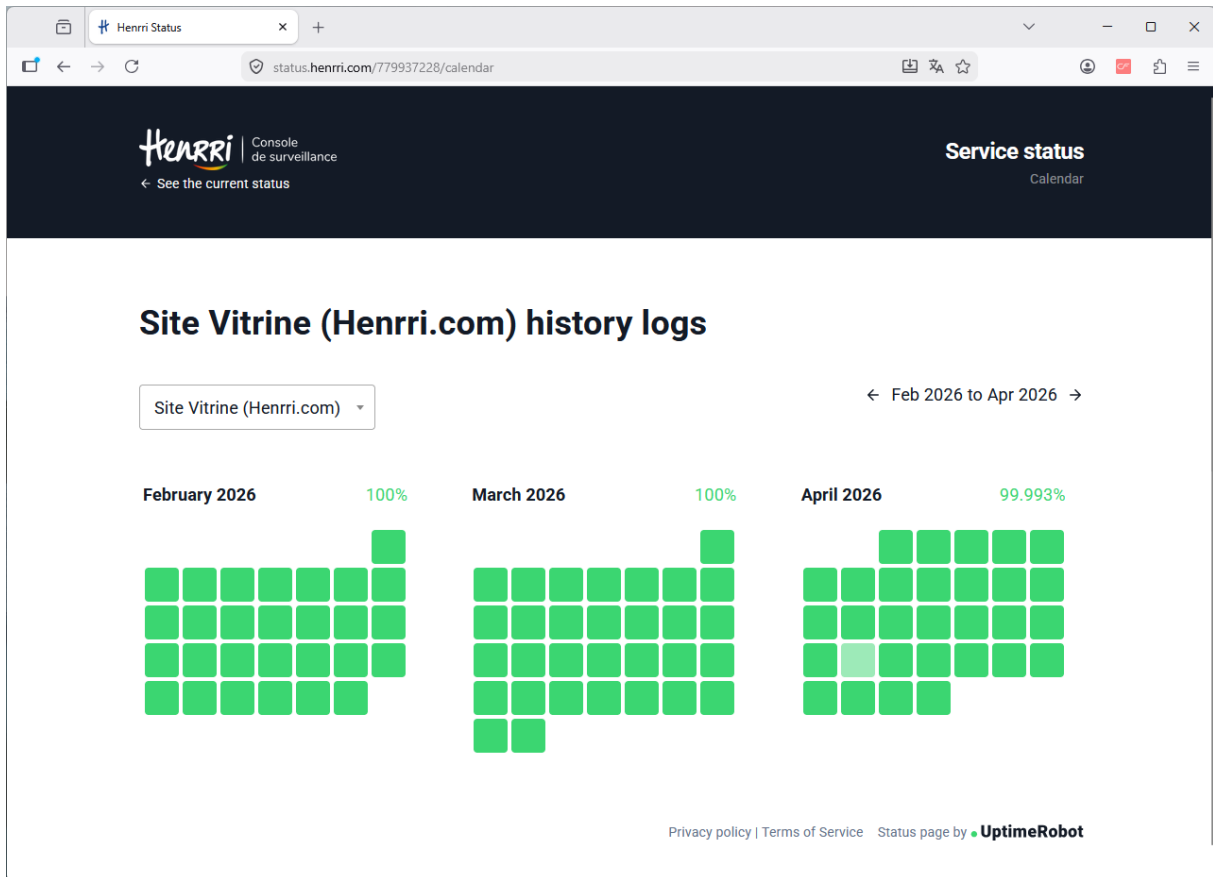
Henrri Status

status.henrri.com/779937228/calendar

Henrri Console de surveillance

← See the current status

Service status

Calendar

Site Vitrine (Henrri.com) history logs

Site Vitrine (Henrri.com)

← Feb 2026 to Apr 2026 →

February 2026 100%

March 2026 100%

April 2026 99.993%

Privacy policy | Terms of Service Status page by UptimeRobot